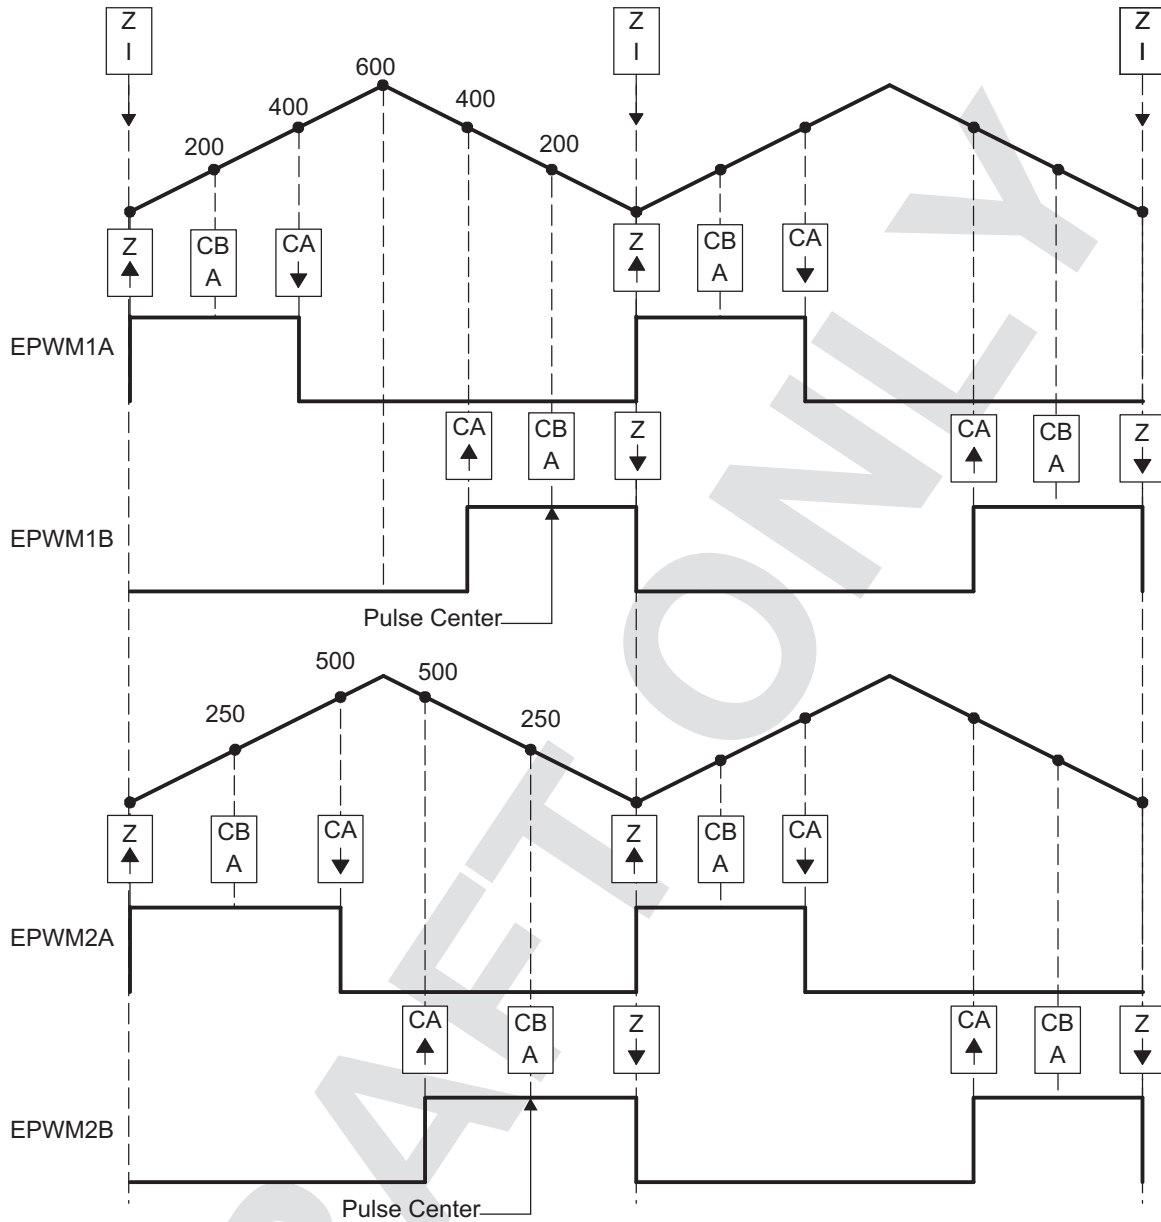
Z
I

Z
I

Z
I

600
400
400
200
200

Z
CB
A
CA

Z
CB
A
CA

EPWM1A

CA
CB
A
Z

CA
CB
A
Z

EPWM1B

Pulse Center

500
500
250
250

Z
CB
A
CA

Z
CB
A
CA

EPWM2A

CA
CB
A
Z

CA
CB
A
Z

EPWM2B

Pulse Center

DRAFT ONLY